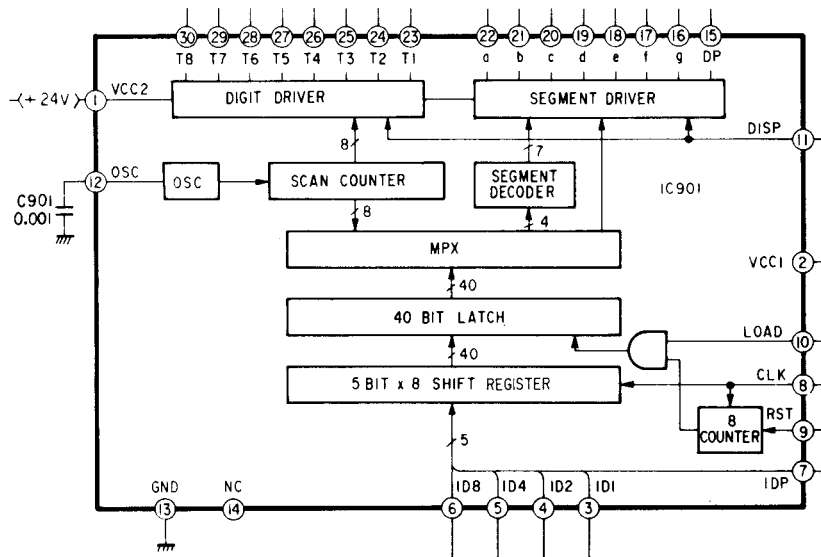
30 T8 29 T7 28 T6 27 T5 26 T4 25 T3 24 T2 23 T1

22 a 21 b 20 c 19 d 18 e 17 f 16 g 15 DP

(+ 24V) 1 VCC2

DIGIT DRIVER

SEGMENT DRIVER

DISP 11

8

7

12 OSC

OSC

SCAN COUNTER

SEGMENT DECODER

IC901

C901 0.001

8

4

MPX

VCC1 2

40

40 BIT LATCH

LOAD 10

40

5 BIT x 8 SHIFT REGISTER

CLK 8

RST

8 COUNTER

9

5

7 IDP

GND 13

NC 14

ID8 6

ID4 5

ID2 4

ID1 3